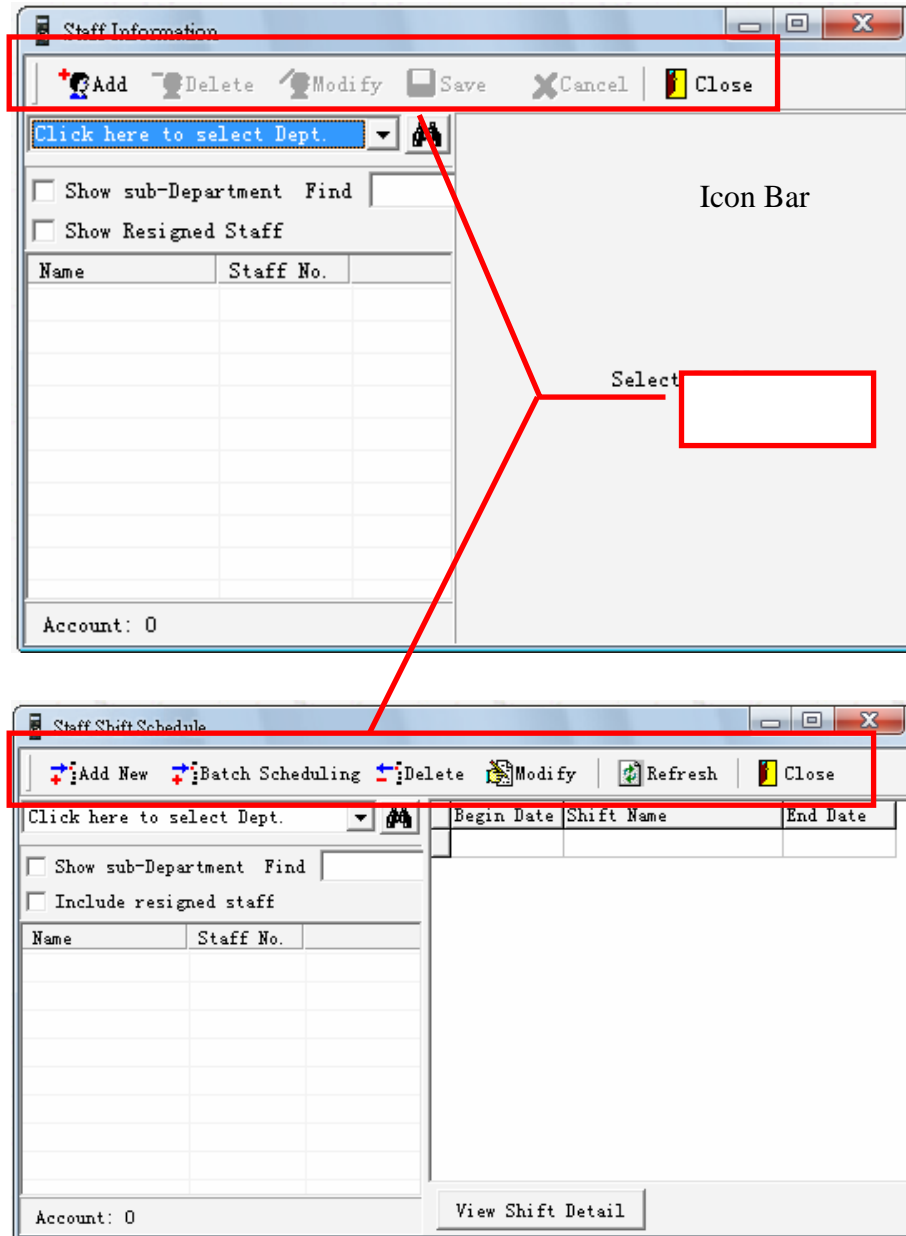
Staff Information

Add Delete Modify Save Cancel Close

Click here to select Dept.

Show sub-Department Find

Show Resigned Staff

| Name | Staff No. |
|---|---|

Account: 0

Icon Bar

Select

Staff Shift Schedule

Add New Batch Scheduling Delete Modify Refresh Close

Click here to select Dept.

Show sub-Department Find

Include resigned staff

| Name | Staff No. |
|---|---|

| Begin Date | Shift Name | End Date |
|---|---|---|

Account: 0

View Shift Detail